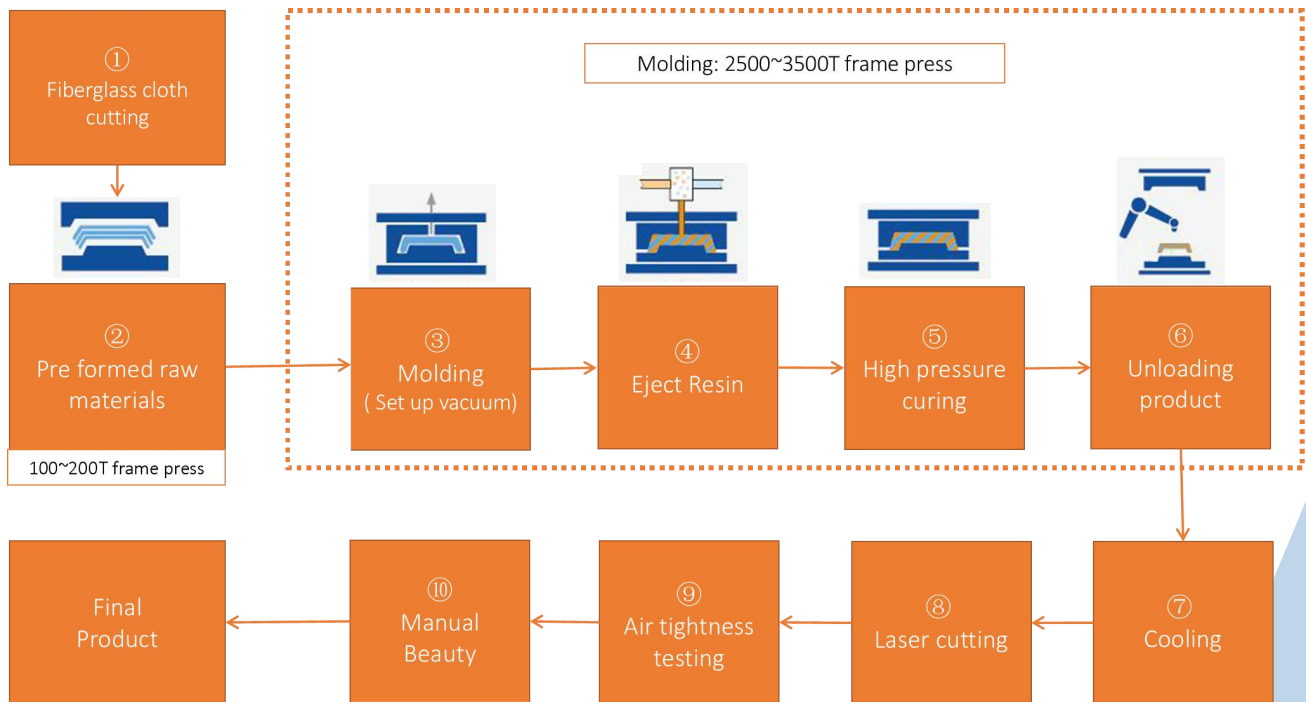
①
Fiberglass cloth cutting

②
Pre formed raw materials

100~200T frame press

Molding: 2500~3500T frame press

③
Molding
( Set up vacuum)

④
Eject Resin

⑤
High pressure curing

⑥
Unloading product

⑦
Cooling

⑧
Laser cutting

⑨
Air tightness testing

⑩
Manual Beauty

Final Product